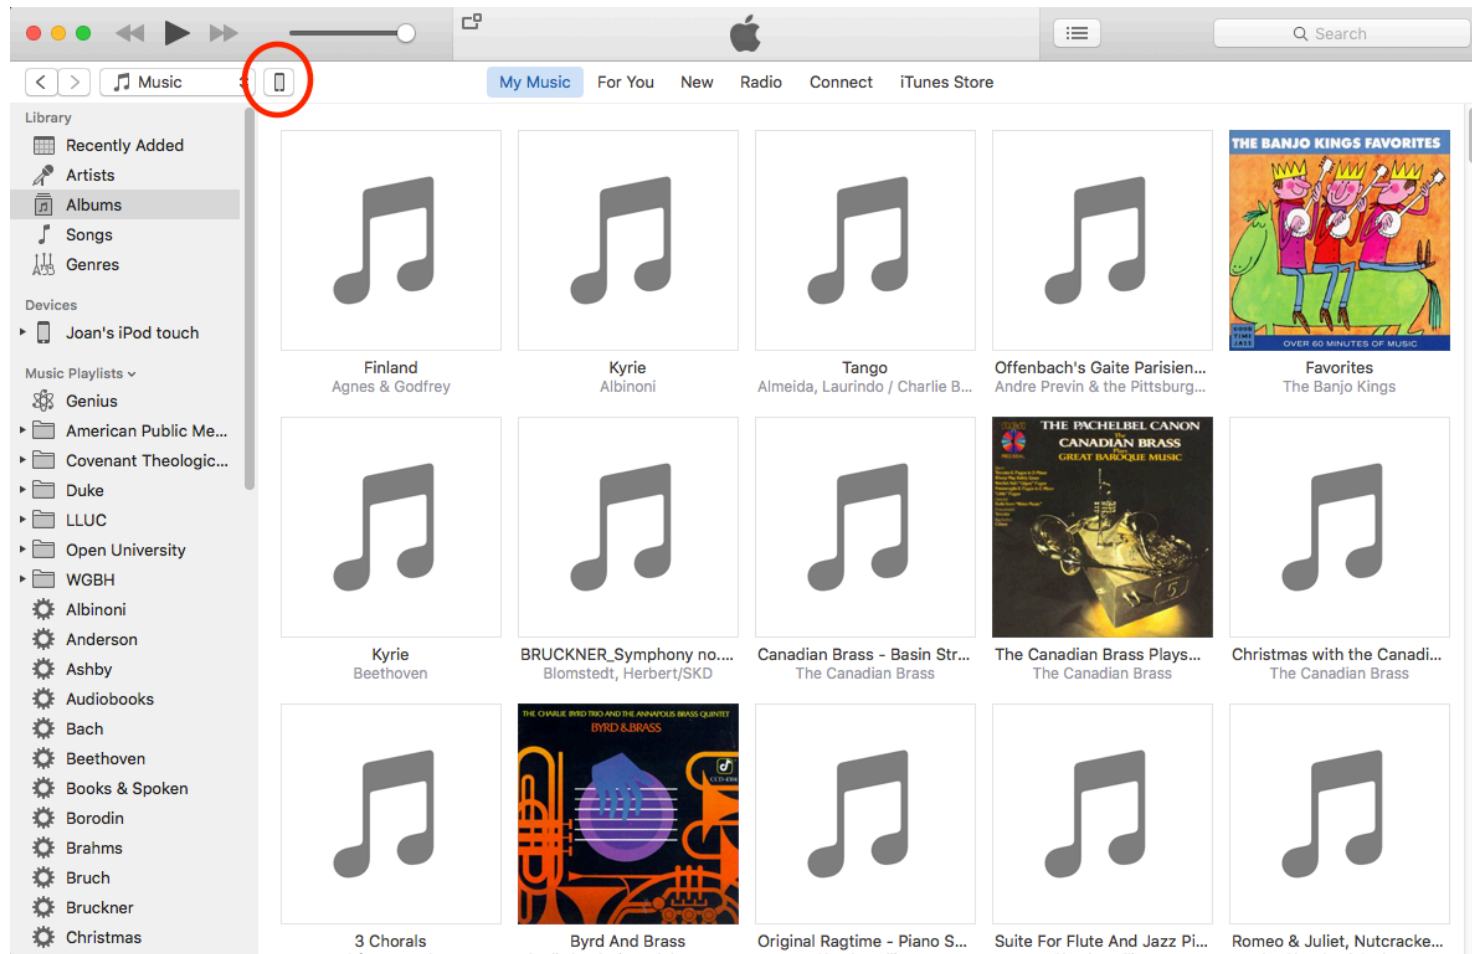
Search

Music

My Music For You New Radio Connect iTunes Store

Library
Recently Added
Artists
Albums
Songs
Genres

Devices
Joan's iPod touch

Music Playlists
Genius
American Public Me...
Covenant Theologic...
Duke
LLUC
Open University
WGBH
Albinoni
Anderson
Ashby
Audiobooks
Bach
Beethoven
Books & Spoken
Borodin
Brahms
Bruch
Bruckner
Christmas

Finland
Agnes & Godfrey

Kyrie
Albinoni

Tango
Almeida, Laurindo / Charlie B...

Offenbach's Gaite Parisien...
Andre Previn & the Pittsburg...

THE BANJO KINGS FAVORITES
OVER 60 MINUTES OF MUSIC
Favorites
The Banjo Kings

Kyrie
Beethoven

BRUCKNER_Symphony no....
Blomstedt, Herbert/SKD

Canadian Brass - Basin Str...
The Canadian Brass

THE PACHELBEL CANON
CANADIAN BRASS
GREAT BAROQUE MUSIC
The Canadian Brass Plays...
The Canadian Brass

Christmas with the Canadi...
The Canadian Brass

3 Chorals

THE CHARLIE BYRD TRIO AND THE ANNAPOLIS BRASS QUINTET
BYRD & BRASS
Byrd And Brass

Original Ragtime - Piano S...

Suite For Flute And Jazz Pi...

Romeo & Juliet, Nutcracke...